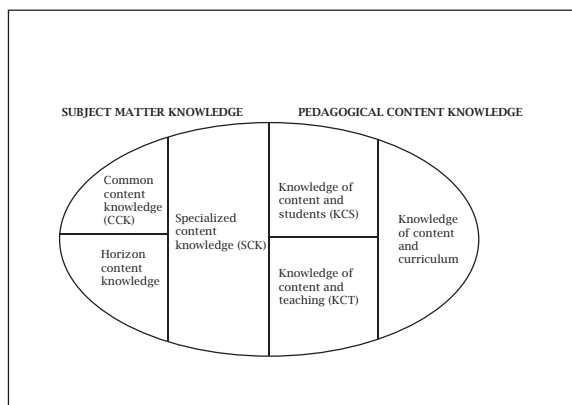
SUBJECT MATTER KNOWLEDGE

PEDAGOGICAL CONTENT KNOWLEDGE

Common content knowledge (CCK)

Horizon content knowledge

Specialized content knowledge (SCK)

Knowledge of content and students (KCS)

Knowledge of content and teaching (KCT)

Knowledge of content and curriculum